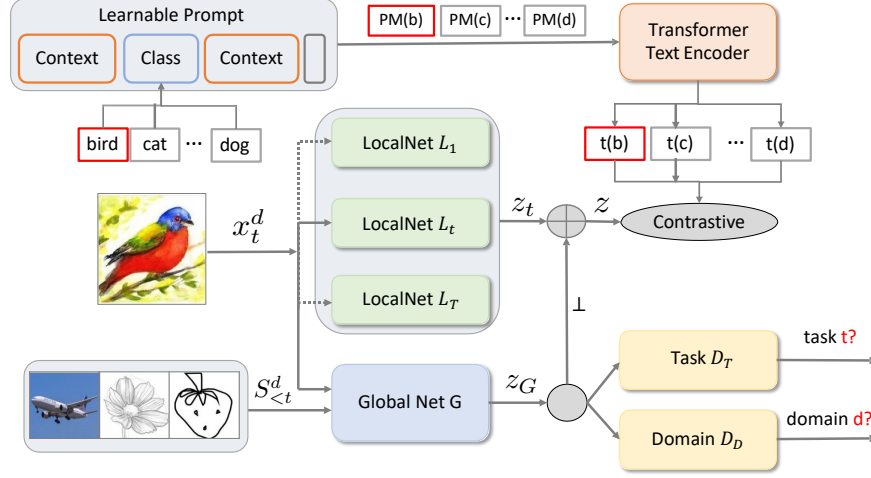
Learnable Prompt

Context

Class

Context

PM(b) PM(c) ··· PM(d)

Transformer Text Encoder

bird cat ··· dog

LocalNet $L_1$

t(b) t(c) ··· t(d)

$x_t^d$

LocalNet $L_t$

$z_t$

$z$

Contrastive

LocalNet $L_T$

$\perp$

task t?

Task $D_T$

$S_{<t}^d$

Global Net G

$z_G$

domain d?

Domain $D_D$